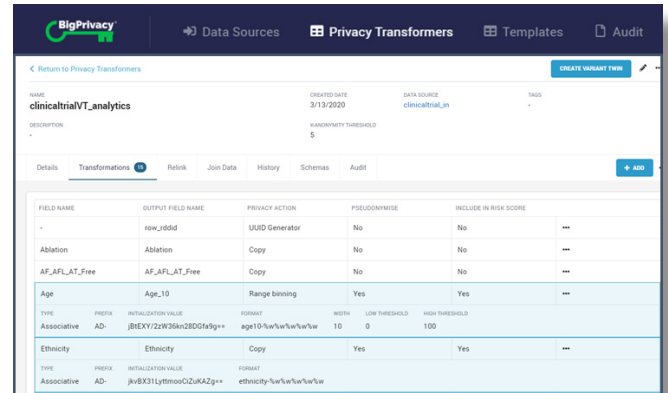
BigPrivacy

Data Sources

Privacy Transformers

Templates

Audit

‹ Return to Privacy Transformers

CREATE VARIANT TWIN

NAME
clinicaltrialVT_analytics

CREATED DATE
3/13/2020

DATA SOURCE
clinicaltrial_in

TAGS
-

DESCRIPTION
-

K-ANONYMITY THRESHOLD
5

Details

Transformations 15

Relink

Join Data

History

Schemas

Audit

+ ADD

| FIELD NAME | OUTPUT FIELD NAME | PRIVACY ACTION | PSEUDONYMISE | INCLUDE IN RISK SCORE | |
|---|---|---|---|---|---|
| - | row_rddid | UUID Generator | No | No | ••• |
| Ablation | Ablation | Copy | No | No | ••• |
| AF_AFL_AT_Free | AF_AFL_AT_Free | Copy | No | No | ••• |
| Age | Age_10 | Range binning | Yes | Yes | ••• |

| TYPE | PREFIX | INITIALIZATION VALUE | FORMAT | WIDTH | LOW THRESHOLD | HIGH THRESHOLD |
|---|---|---|---|---|---|---|
| Associative | AD- | jBtEXY/2zW36kn28DGfa9g== | age10-%w%w%w%w | 10 | 0 | 100 |

| FIELD NAME | OUTPUT FIELD NAME | PRIVACY ACTION | PSEUDONYMISE | INCLUDE IN RISK SCORE | |
|---|---|---|---|---|---|
| Ethnicity | Ethnicity | Copy | Yes | Yes | ••• |

| TYPE | PREFIX | INITIALIZATION VALUE | FORMAT |
|---|---|---|---|
| Associative | AD- | jkvBX31LyttmooCiZuKAZg== | ethnicity-%w%w%w%w%w |